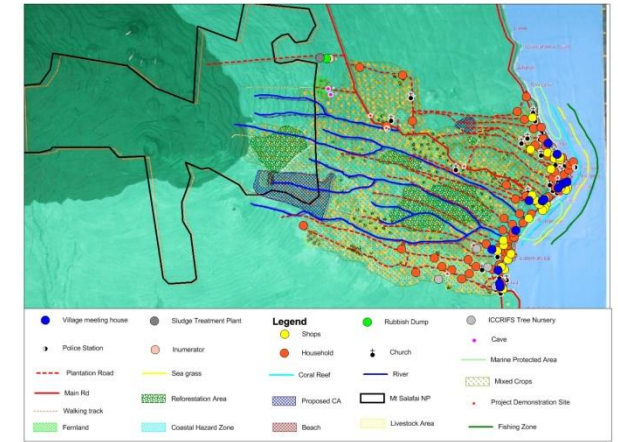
Legend

Village meeting house
Police Station
Plantation Road
Main Rd
Walking track
Fernland

Sludge Treatment Plant
Inumerator
Sea grass
Reforestation Area
Coastal Hazard Zone

Shops
Household
Coral Reef
Proposed CA
Beach

Rubbish Dump
Church
River
Mt Salafai NP
Livestock Area

ICCRIFS Tree Nursery
Cave
Marine Protected Area
Mixed Crops
Project Demonstration Site
Fishing Zone